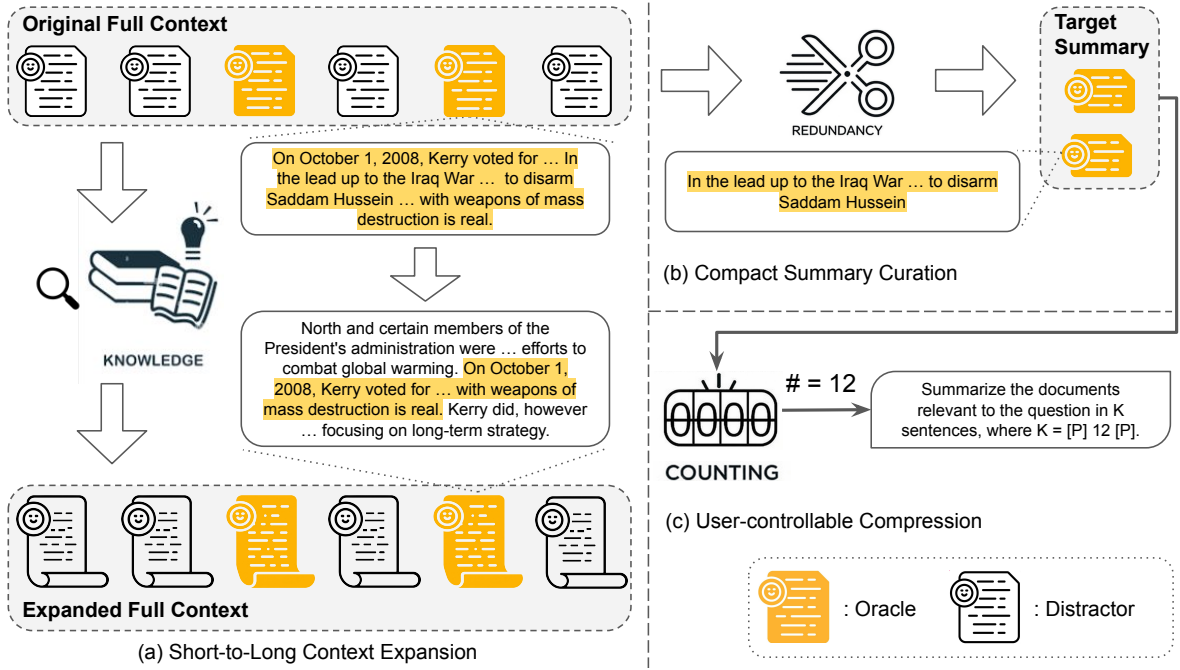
Original Full Context

On October 1, 2008, Kerry voted for … In the lead up to the Iraq War … to disarm Saddam Hussein … with weapons of mass destruction is real.

KNOWLEDGE

North and certain members of the President's administration were … efforts to combat global warming. On October 1, 2008, Kerry voted for … with weapons of mass destruction is real. Kerry did, however … focusing on long-term strategy.

Expanded Full Context

(a) Short-to-Long Context Expansion

REDUNDANCY

Target Summary

In the lead up to the Iraq War … to disarm Saddam Hussein

(b) Compact Summary Curation

# = 12

Summarize the documents relevant to the question in K sentences, where K = [P] 12 [P].

COUNTING

(c) User-controllable Compression

: Oracle

: Distractor